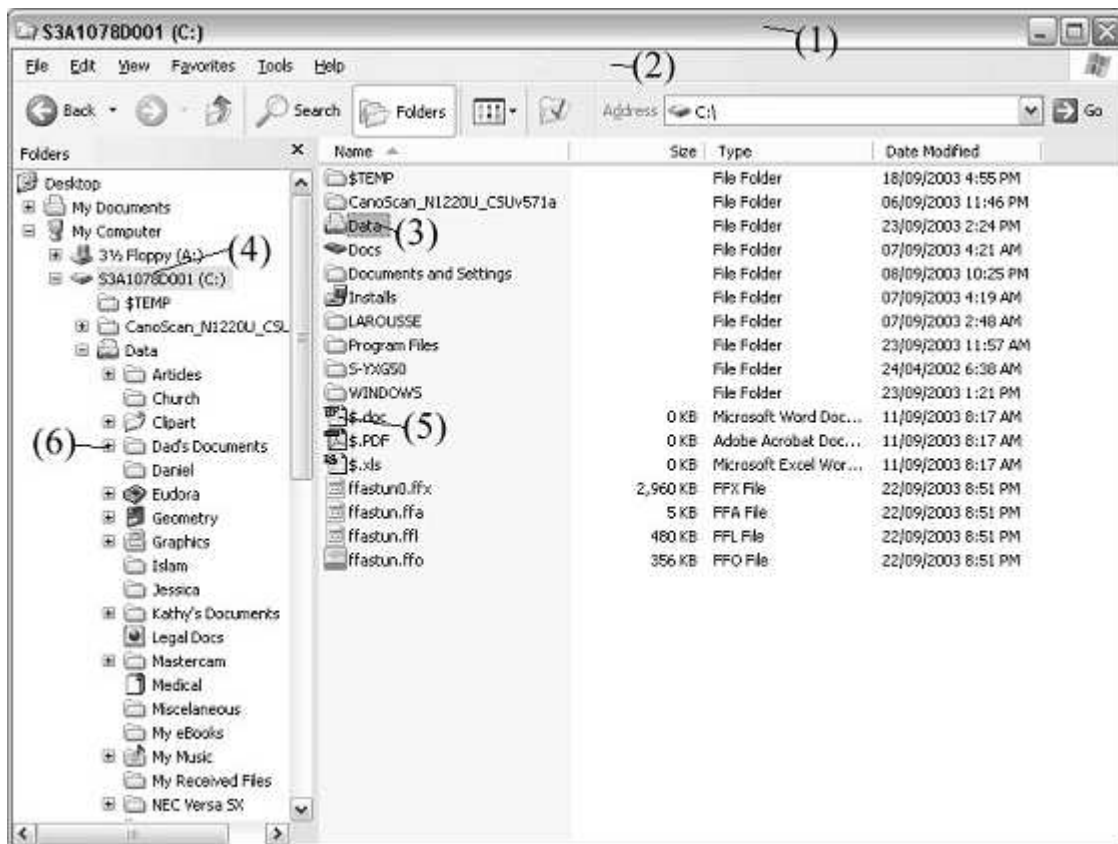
S3A1078D001 (C:)

(1)

File Edit View Favorites Tools Help

(2)

Back Search Folders Address C:\ Go

Folders ×

Desktop
My Documents
My Computer
3½ Floppy (A:)
(4)
S3A1078D001 (C:)
$TEMP
CanoScan_N1220U_CSU
Data
Articles
Church
Clipart
(6)
Dad's Documents
Daniel
Eudora
Geometry
Graphics
Islam
Jessica
Kathy's Documents
Legal Docs
Mastercam
Medical
Miscelaneous
My eBooks
My Music
My Received Files
NEC Versa SX

| Name | Size | Type | Date Modified |
|---|---|---|---|
| $TEMP | | File Folder | 18/09/2003 4:55 PM |
| CanoScan_N1220U_CSUv571a | | File Folder | 06/09/2003 11:46 PM |
| Data (3) | | File Folder | 23/09/2003 2:24 PM |
| Docs | | File Folder | 07/09/2003 4:21 AM |
| Documents and Settings | | File Folder | 08/09/2003 10:25 PM |
| Installs | | File Folder | 07/09/2003 4:19 AM |
| LAROUSSE | | File Folder | 07/09/2003 2:48 AM |
| Program Files | | File Folder | 23/09/2003 11:57 AM |
| S-YXG50 | | File Folder | 24/04/2002 6:38 AM |
| WINDOWS | | File Folder | 23/09/2003 1:21 PM |
| $.doc (5) | 0 KB | Microsoft Word Doc... | 11/09/2003 8:17 AM |
| $.PDF | 0 KB | Adobe Acrobat Doc... | 11/09/2003 8:17 AM |
| $.xls | 0 KB | Microsoft Excel Wor... | 11/09/2003 8:17 AM |
| ffastun0.ffx | 2,960 KB | FFX File | 22/09/2003 8:51 PM |
| ffastun.ffa | 5 KB | FFA File | 22/09/2003 8:51 PM |
| ffastun.ffl | 480 KB | FFL File | 22/09/2003 8:51 PM |
| ffastun.ffo | 356 KB | FFO File | 22/09/2003 8:51 PM |